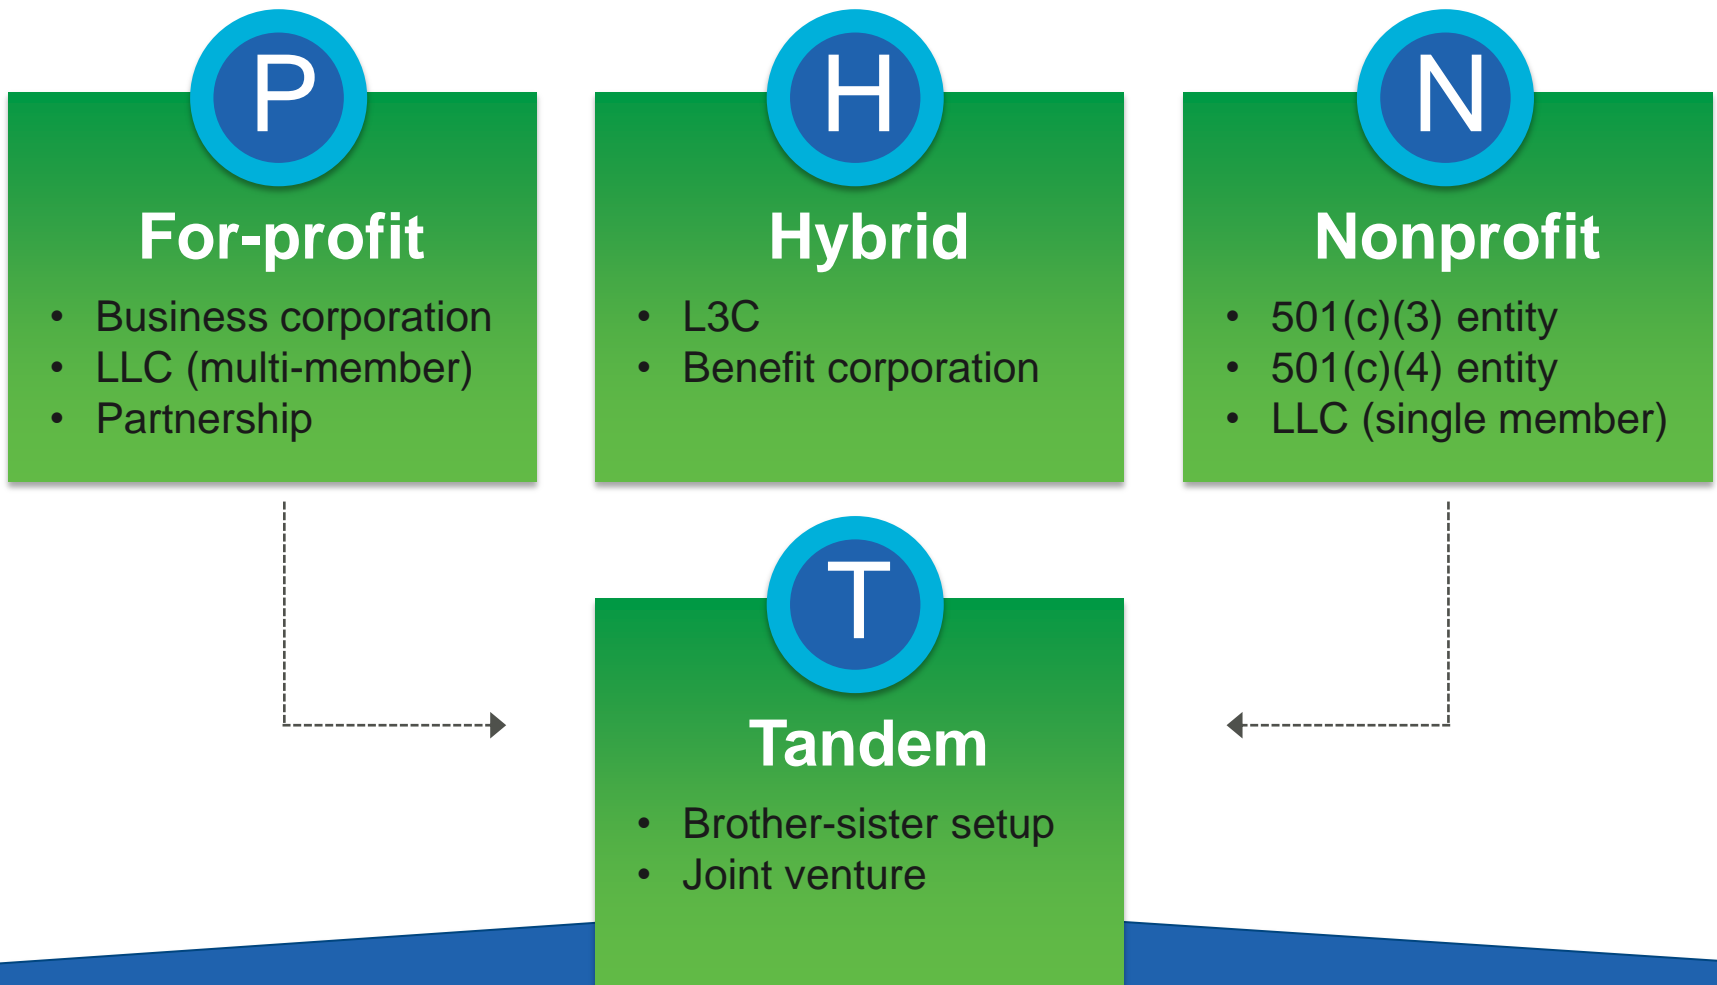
P

For-profit

- Business corporation
- LLC (multi-member)
- Partnership

H

Hybrid

- L3C
- Benefit corporation

N

Nonprofit

- 501(c)(3) entity
- 501(c)(4) entity
- LLC (single member)

T

Tandem

- Brother-sister setup
- Joint venture